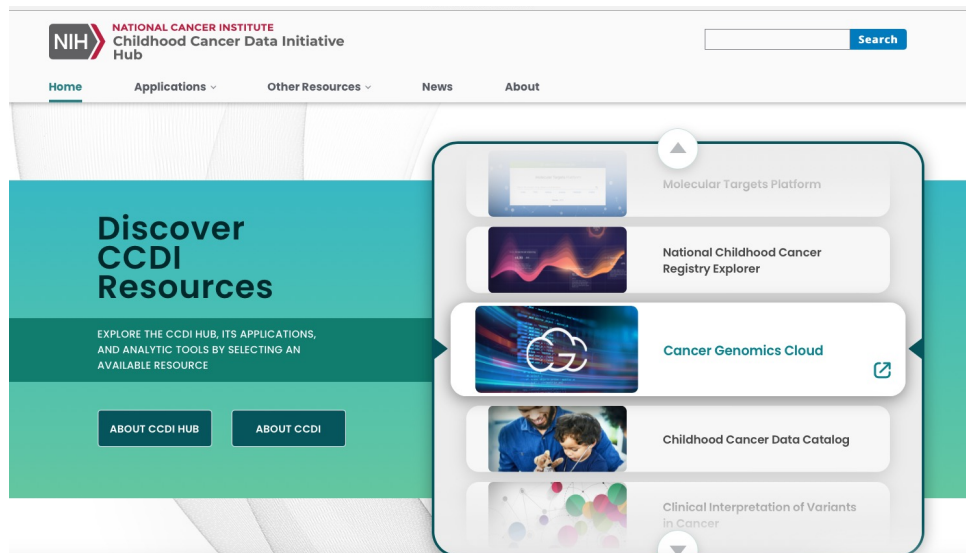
NIH NATIONAL CANCER INSTITUTE
Childhood Cancer Data Initiative Hub

Search

Home Applications Other Resources News About

Discover CCDI Resources

EXPLORE THE CCDI HUB, ITS APPLICATIONS, AND ANALYTIC TOOLS BY SELECTING AN AVAILABLE RESOURCE

ABOUT CCDI HUB ABOUT CCDI

Molecular Targets Platform

National Childhood Cancer Registry Explorer

Cancer Genomics Cloud

Childhood Cancer Data Catalog

Clinical Interpretation of Variants in Cancer